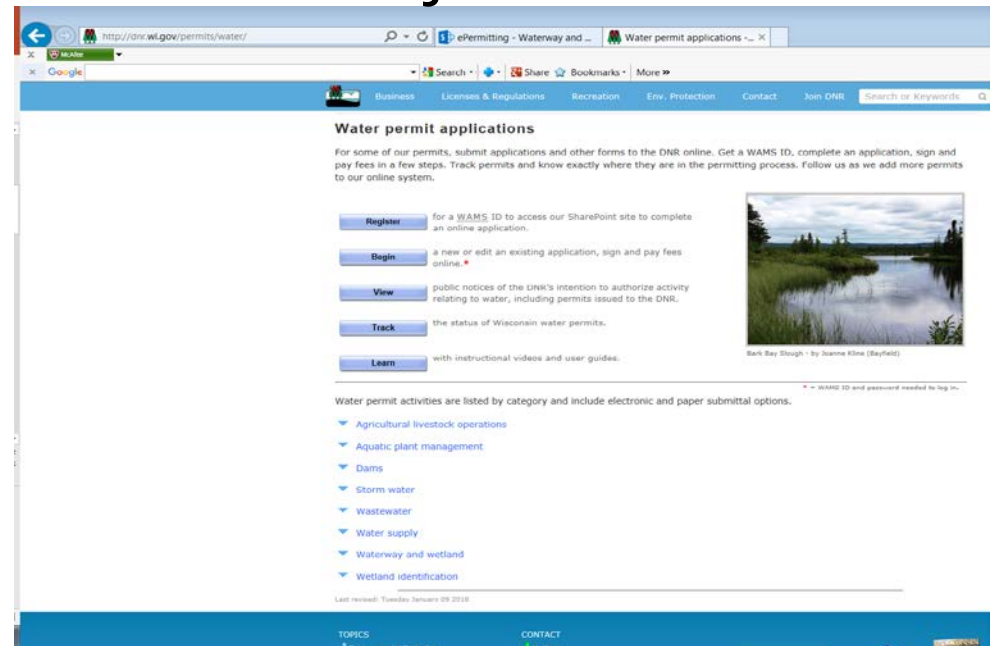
http://dnr.wi.gov/permits/water/

ePermitting - Waterway and ...

Water permit applications -...

McAfee

Google

Search · Share Bookmarks · More »

Business Licenses & Regulations Recreation Env. Protection Contact Join DNR Search or Keywords

Water permit applications

For some of our permits, submit applications and other forms to the DNR online. Get a WAMS ID, complete an application, sign and pay fees in a few steps. Track permits and know exactly where they are in the permitting process. Follow us as we add more permits to our online system.

Register for a WAMS ID to access our SharePoint site to complete an online application.

Begin a new or edit an existing application, sign and pay fees online.*

View public notices of the DNR's intention to authorize activity relating to water, including permits issued to the DNR.

Track the status of Wisconsin water permits.

Learn with instructional videos and user guides.

Bark Bay Slough - by Joanne Kline (Bayfield)

* = WAMS ID and password needed to log in.

Water permit activities are listed by category and include electronic and paper submittal options.

Agricultural livestock operations

Aquatic plant management

Dams

Storm water

Wastewater

Water supply

Waterway and wetland

Wetland identification

Last revised: Tuesday January 09 2018

TOPICS

CONTACT